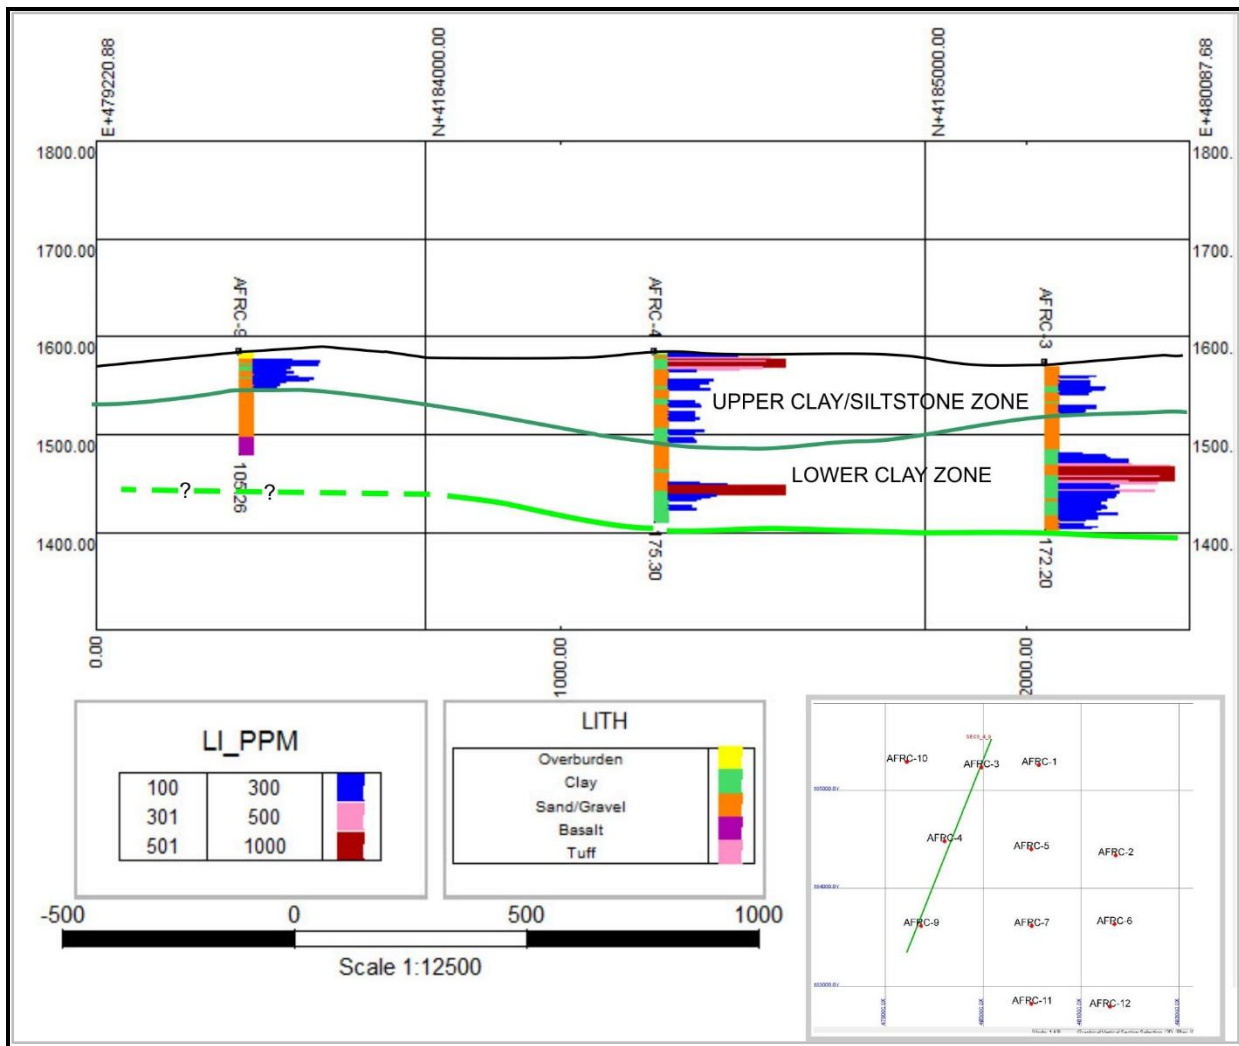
E+479220.88
N+4184000.00
N+4185000.00
E+480087.68

1800.00
1700.00
1600.00
1500.00
1400.00

1800.
1700.
1600.
1500.
1400.

AFRC-9
AFRC-4
AFRC-3

UPPER CLAY/SILTSTONE ZONE
LOWER CLAY ZONE

? ?

105.26
175.30
172.20

0.00
1000.00
2000.00

LI_PPM

| | | |
|---|---|---|
| 100 | 300 | |
| 301 | 500 | |
| 501 | 1000 | |

LITH

Overburden
Clay
Sand/Gravel
Basalt
Tuff

-500 0 500 1000
Scale 1:12500

AFRC-10
AFRC-3
AFRC-1
AFRC-4
AFRC-5
AFRC-2
AFRC-9
AFRC-7
AFRC-6
AFRC-11
AFRC-12
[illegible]